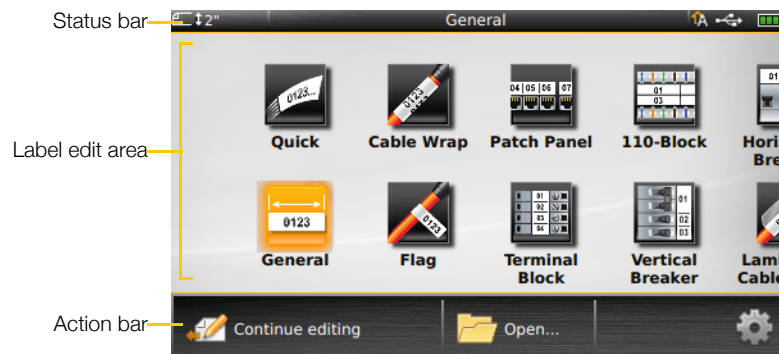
Status bar
Label edit area
Action bar

2"
General

0123...
Quick
0123
Cable Wrap
04 05 06 07
Patch Panel
01
03
110-Block
01
Hori
Bre

0123
General
0123
Flag
01
02
03
04
Terminal Block
01
02
03
Vertical Breaker
Lamp
Cable

Continue editing
Open...